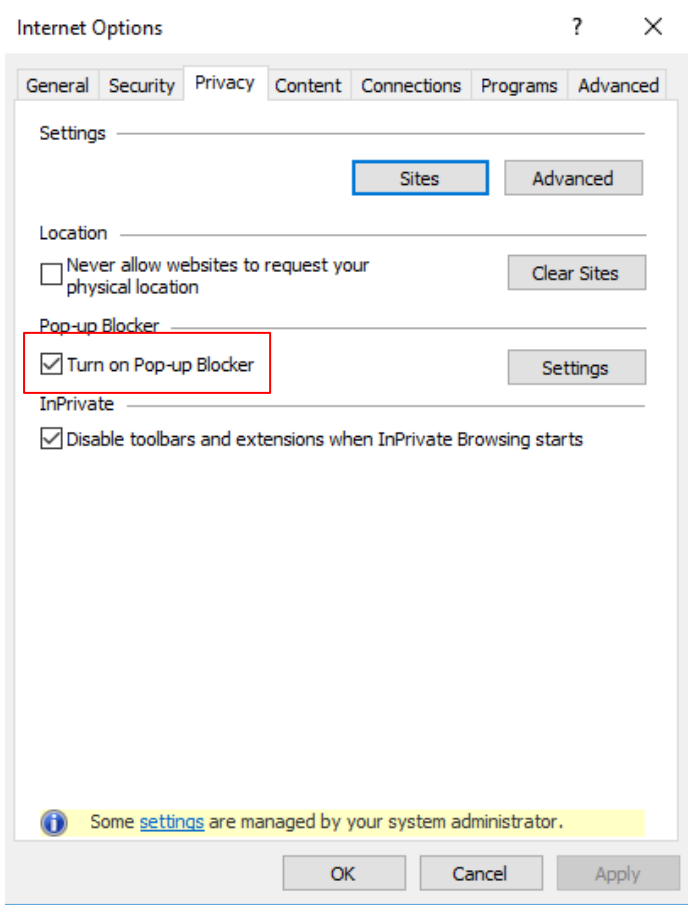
Internet Options ? ×

General Security Privacy Content Connections Programs Advanced

Settings

Sites Advanced

Location

Never allow websites to request your physical location

Clear Sites

Pop-up Blocker

Turn on Pop-up Blocker

Settings

InPrivate

Disable toolbars and extensions when InPrivate Browsing starts

Some settings are managed by your system administrator.

OK Cancel Apply